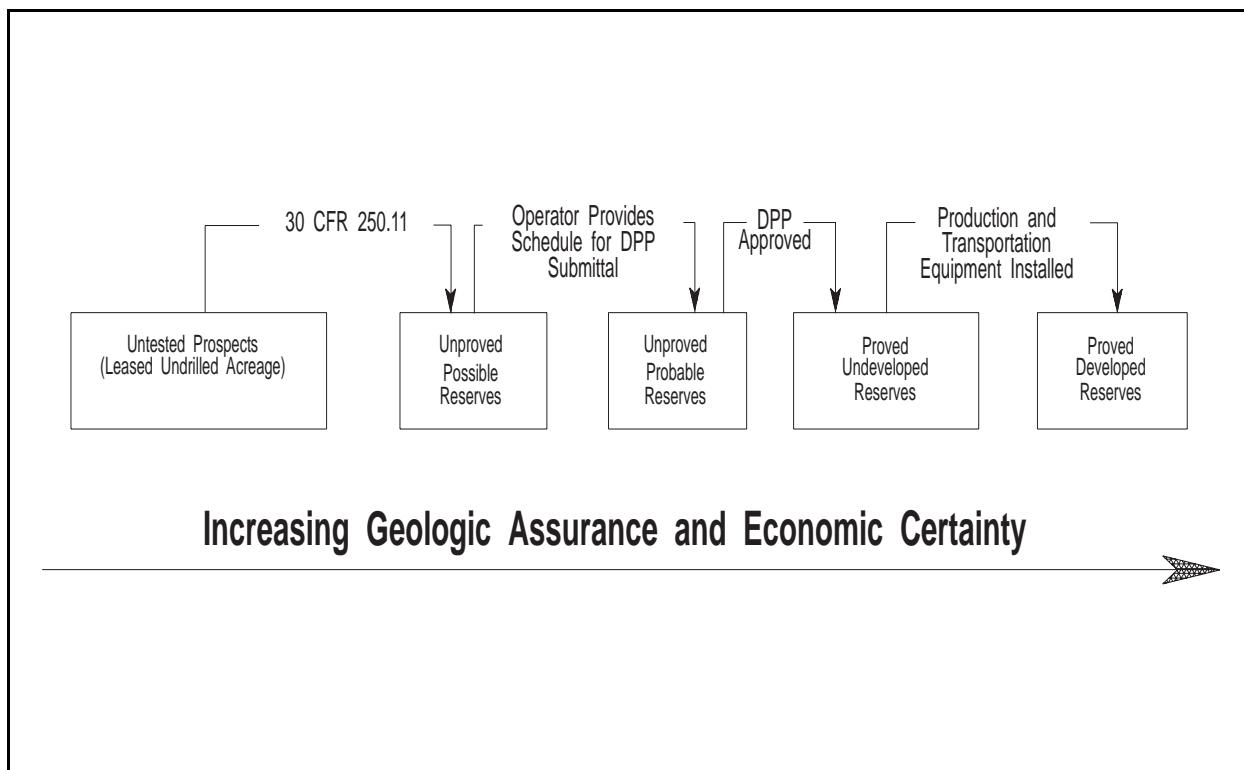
30 CFR 250.11

Operator Provides Schedule for DPP Submittal

DPP Approved

Production and Transportation Equipment Installed

Untested Prospects (Leased Undrilled Acreage)

Unproved Possible Reserves

Unproved Probable Reserves

Proved Undeveloped Reserves

Proved Developed Reserves

Increasing Geologic Assurance and Economic Certainty